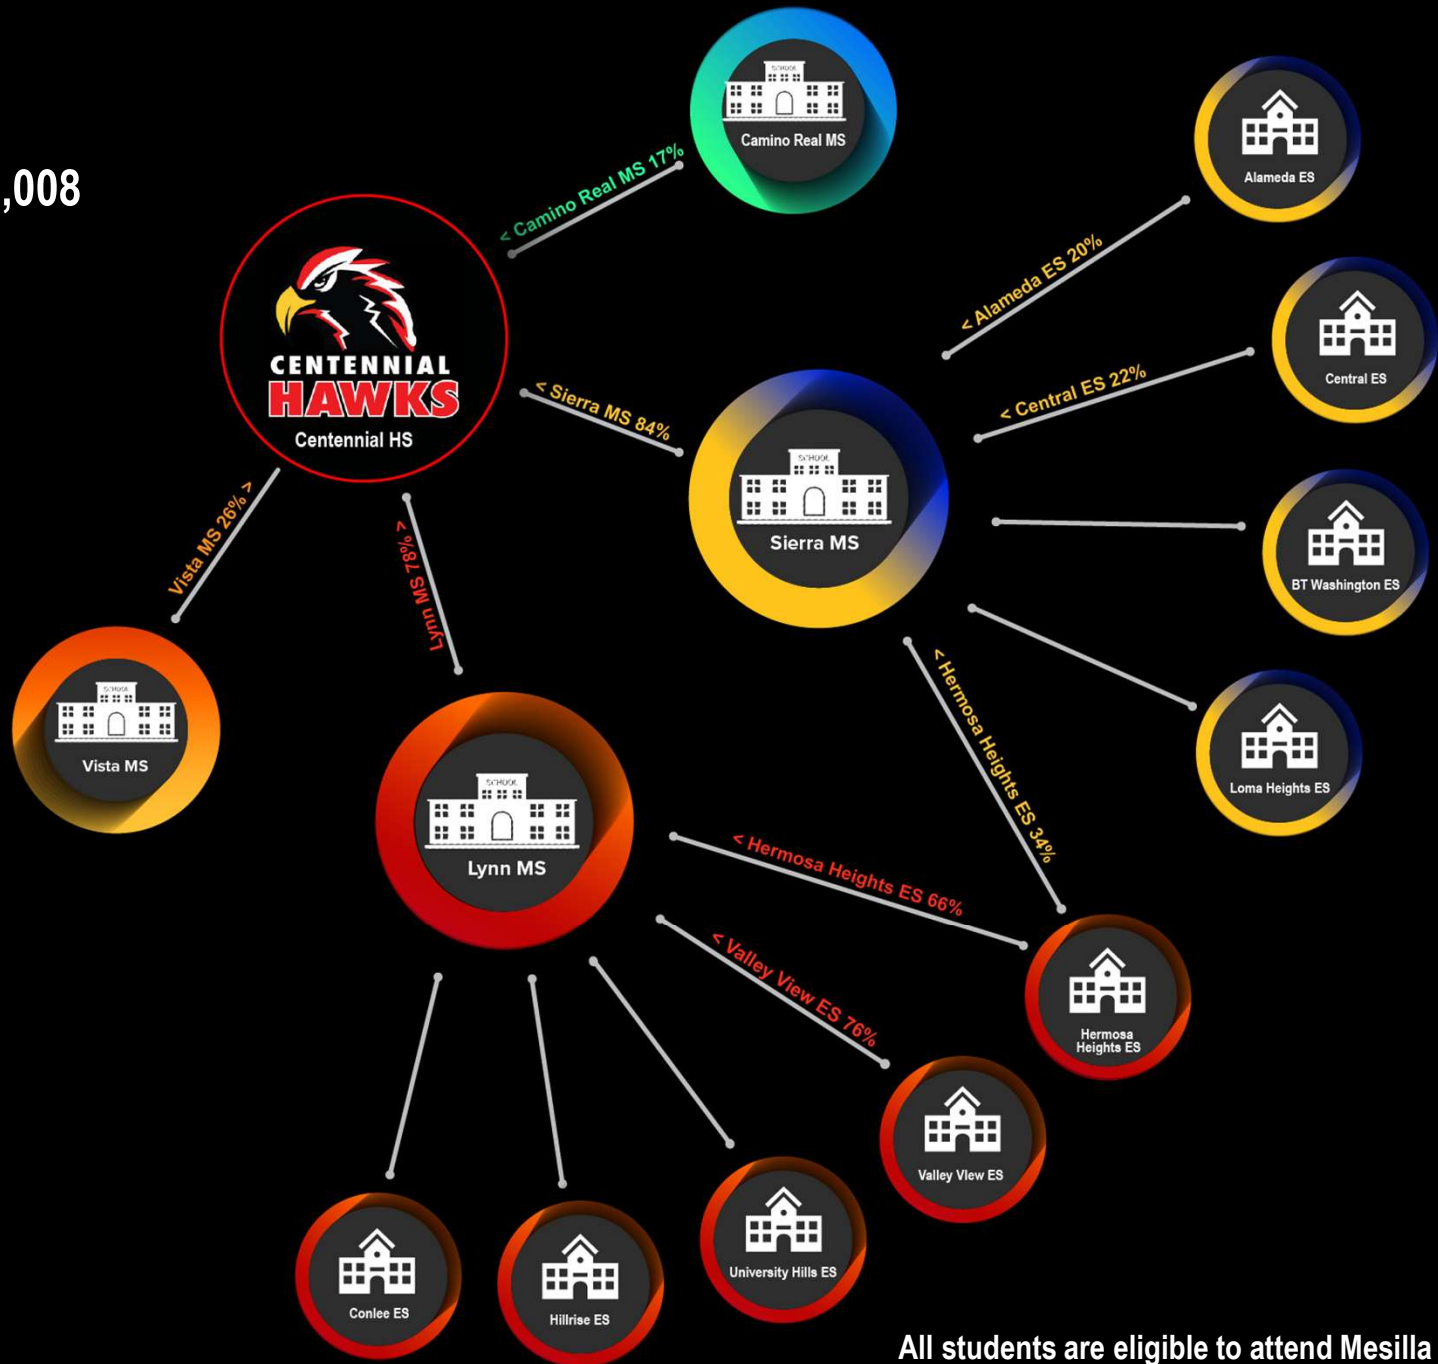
,008

SCHOOL
Camino Real MS

< Camino Real MS 17%

CENTENNIAL
HAWKS
Centennial HS

Alameda ES

< Alameda ES 20%

Central ES

< Central ES 22%

< Sierra MS 84%

SCHOOL
Sierra MS

BT Washington ES

Loma Heights ES

Vista MS 26% >

Lynn MS 78% >

SCHOOL
Vista MS

< Hermosa Heights ES 34%

SCHOOL
Lynn MS

< Hermosa Heights ES 66%

Hermosa Heights ES

< Valley View ES 76%

Valley View ES

University Hills ES

Conlee ES

Hillrise ES

All students are eligible to attend Mesilla